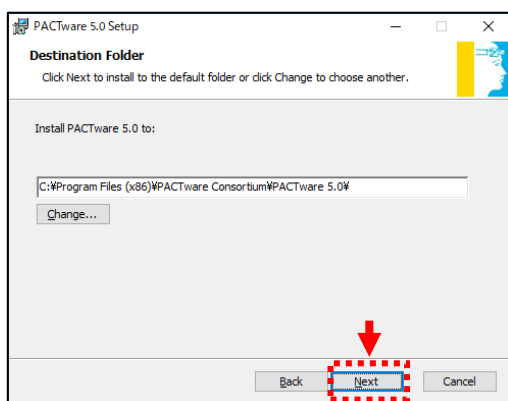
PACTware 5.0 Setup

Destination Folder

Click Next to install to the default folder or click Change to choose another.

Install PACTware 5.0 to:

C:¥Program Files (x86)¥PACTware Consortium¥PACTware 5.0¥

Change...

Back

Next

Cancel